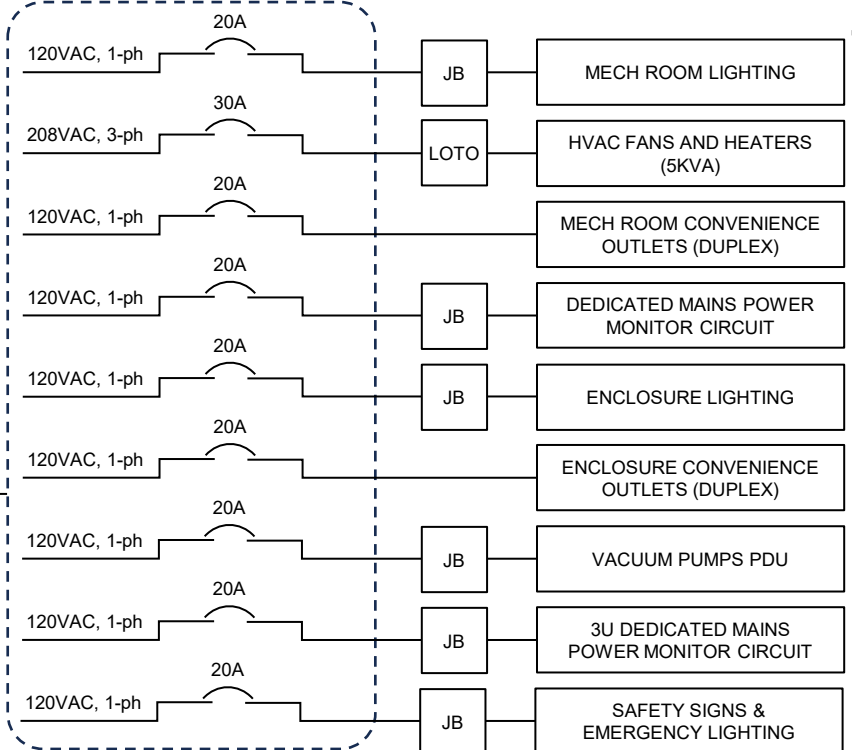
20A
120VAC, 1-ph
JB
MECH ROOM LIGHTING

30A
208VAC, 3-ph
LOTO
HVAC FANS AND HEATERS (5KVA)

20A
120VAC, 1-ph
MECH ROOM CONVENIENCE OUTLETS (DUPLEX)

20A
120VAC, 1-ph
JB
DEDICATED MAINS POWER MONITOR CIRCUIT

20A
120VAC, 1-ph
JB
ENCLOSURE LIGHTING

20A
120VAC, 1-ph
ENCLOSURE CONVENIENCE OUTLETS (DUPLEX)

20A
120VAC, 1-ph
JB
VACUUM PUMPS PDU

20A
120VAC, 1-ph
JB
3U DEDICATED MAINS POWER MONITOR CIRCUIT

20A
120VAC, 1-ph
JB
SAFETY SIGNS & EMERGENCY LIGHTING